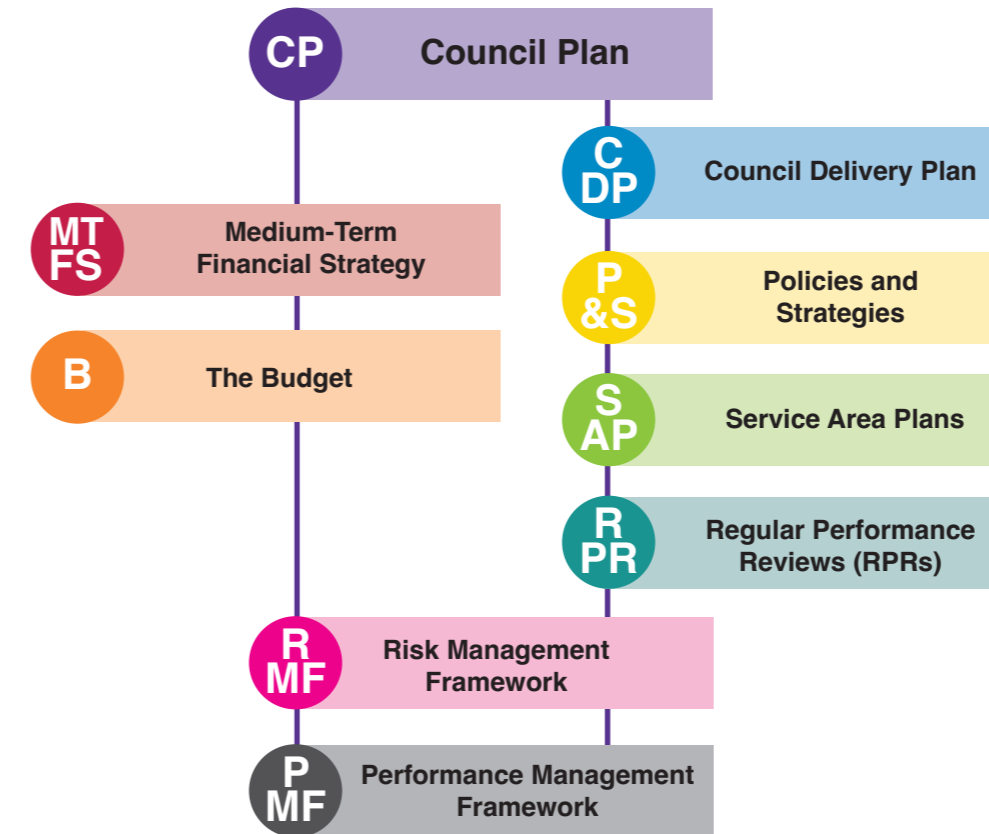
CP Council Plan

C DP Council Delivery Plan

MT FS Medium-Term Financial Strategy

P &S Policies and Strategies

B The Budget

S AP Service Area Plans

R PR Regular Performance Reviews (RPRs)

R MF Risk Management Framework

P MF Performance Management Framework